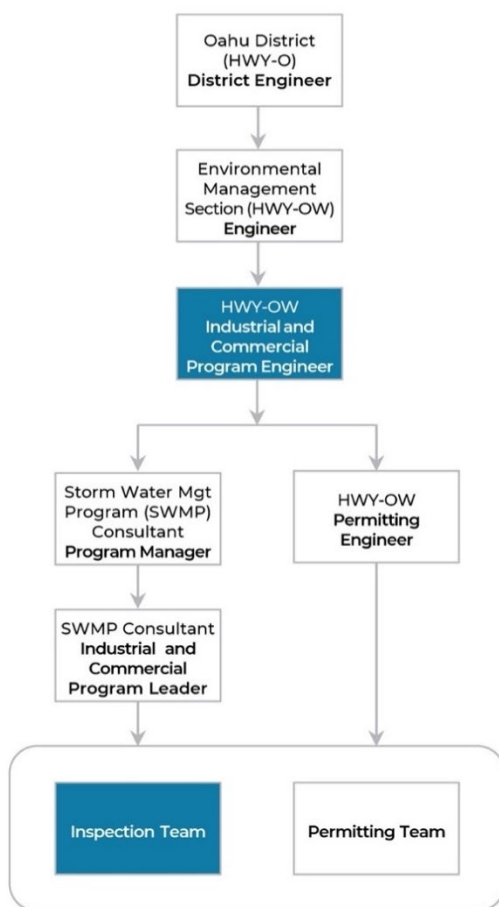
Oahu District (HWY-O) **District Engineer**

Environmental Management Section (HWY-OW) **Engineer**

HWY-OW **Industrial and Commercial Program Engineer**

Storm Water Mgt Program (SWMP) Consultant **Program Manager**

HWY-OW **Permitting Engineer**

SWMP Consultant **Industrial and Commercial Program Leader**

Inspection Team

**Permitting Team**